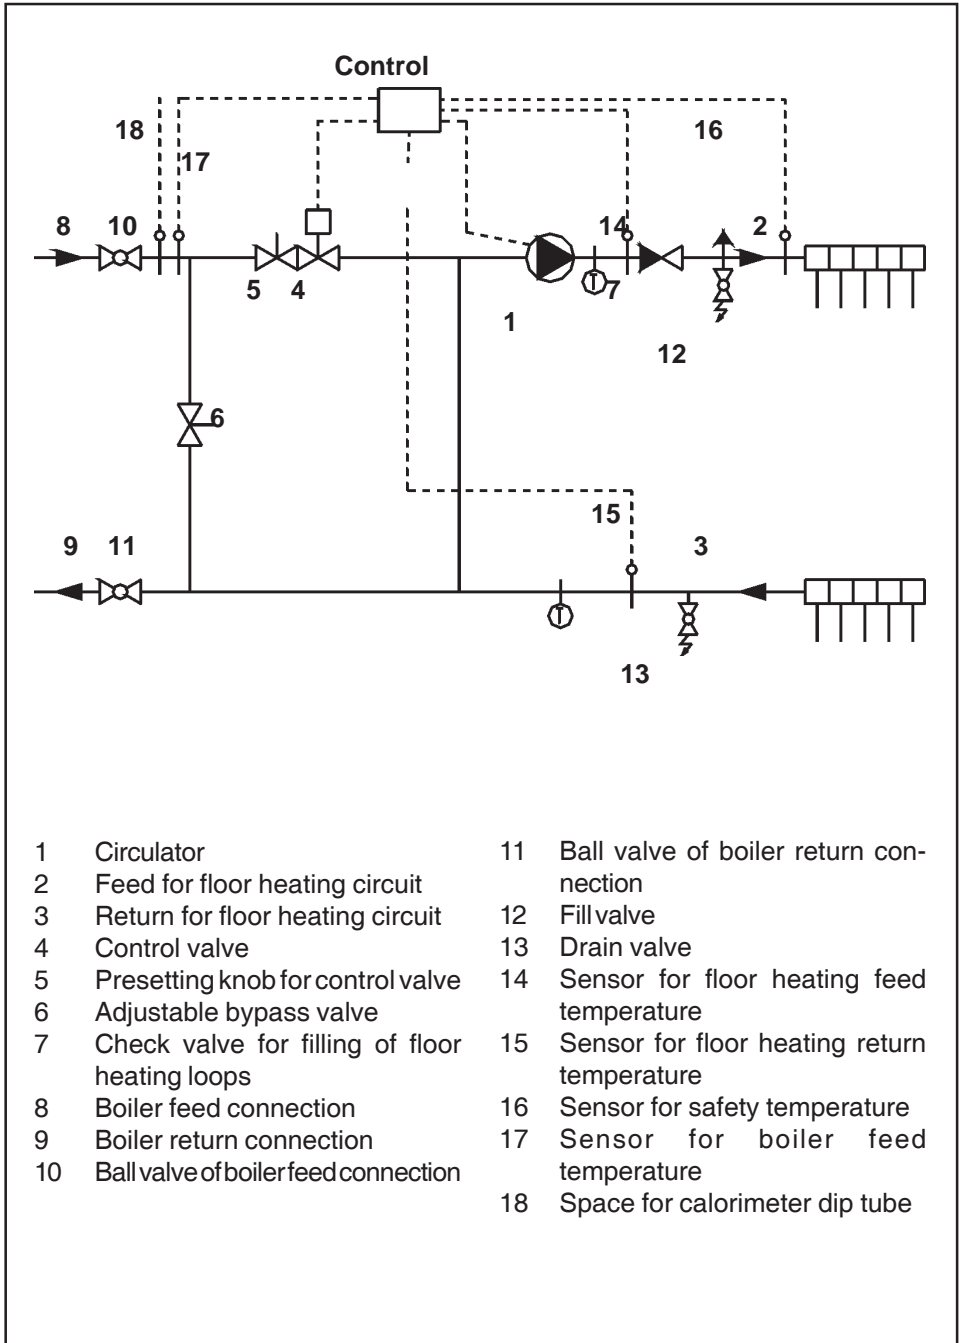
Control

18

17

16

8

10

14

2

5

4

7

1

12

6

15

9

11

3

13

1 Circulator
2 Feed for floor heating circuit
3 Return for floor heating circuit
4 Control valve
5 Presetting knob for control valve
6 Adjustable bypass valve
7 Check valve for filling of floor heating loops
8 Boiler feed connection
9 Boiler return connection
10 Ball valve of boiler feed connection

11 Ball valve of boiler return connection
12 Fill valve
13 Drain valve
14 Sensor for floor heating feed temperature
15 Sensor for floor heating return temperature
16 Sensor for safety temperature
17 Sensor for boiler feed temperature
18 Space for calorimeter dip tube